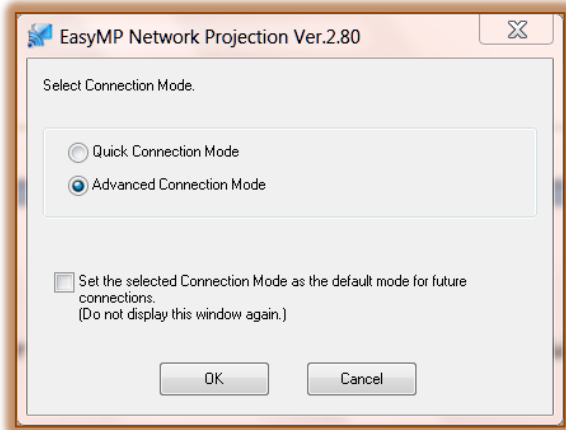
EasyMP Network Projection Ver.2.80

Select Connection Mode.

Quick Connection Mode

Advanced Connection Mode

Set the selected Connection Mode as the default mode for future connections.
(Do not display this window again.)

OK

Cancel